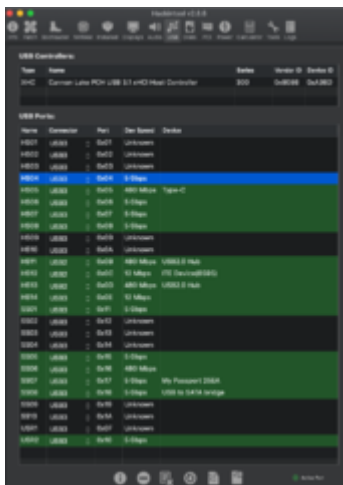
Hackintool v2.8.6

USB Controllers:

| Type | Name | Series | Vendor ID | Device ID |
|---|---|---|---|---|
| XHC | Cannon Lake PCH USB 3.1 xHCI Host Controller | 300 | 0x8086 | 0xA36D |

USB Ports:

| Name | Connector | Port | Dev Speed | Device |
|---|---|---|---|---|
| HS01 | USB3 | 0x01 | Unknown | |
| HS02 | USB3 | 0x02 | Unknown | |
| HS03 | USB3 | 0x03 | Unknown | |
| HS04 | USB3 | 0x04 | 5 Gbps | |
| HS05 | USB3 | 0x05 | 480 Mbps | Type-C |
| HS06 | USB3 | 0x06 | 5 Gbps | |
| HS07 | USB3 | 0x07 | 5 Gbps | |
| HS08 | USB3 | 0x08 | 5 Gbps | |
| HS09 | USB3 | 0x09 | Unknown | |
| HS10 | USB3 | 0x0A | Unknown | |
| HS11 | USB2 | 0x0B | 480 Mbps | USB2.0 Hub |
| HS12 | USB2 | 0x0C | 12 Mbps | ITE Device(8595) |
| HS13 | USB2 | 0x0D | 480 Mbps | USB2.0 Hub |
| HS14 | USB2 | 0x0E | 12 Mbps | |
| SS01 | USB3 | 0x11 | 5 Gbps | |
| SS02 | USB3 | 0x12 | Unknown | |
| SS03 | USB3 | 0x13 | Unknown | |
| SS04 | USB3 | 0x14 | Unknown | |
| SS05 | USB3 | 0x15 | 5 Gbps | |
| SS06 | USB3 | 0x16 | 480 Mbps | |
| SS07 | USB3 | 0x17 | 5 Gbps | My Passport 25EA |
| SS08 | USB3 | 0x18 | 5 Gbps | USB to SATA bridge |
| SS09 | USB3 | 0x19 | Unknown | |
| SS10 | USB3 | 0x1A | Unknown | |
| USR1 | USB3 | 0x0F | Unknown | |
| USR2 | USB3 | 0x10 | 5 Gbps | |

Active Port